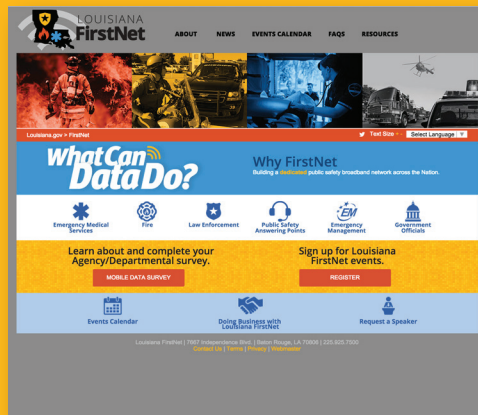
LOUISIANA FirstNet

ABOUT NEWS EVENTS CALENDAR FAQS RESOURCES

Louisiana.gov > FirstNet

Text Size + - Select Language

What Can Data Do?

Why FirstNet

Building a dedicated public safety broadband network across the Nation.

Emergency Medical Services

Fire

Law Enforcement

Public Safety Answering Points

Emergency Management

Government Officials

Learn about and complete your Agency/Departmental survey.

MOBILE DATA SURVEY

Sign up for Louisiana FirstNet events.

REGISTER

Events Calendar

Doing Business with Louisiana FirstNet

Request a Speaker

Louisiana FirstNet | 7667 Independence Blvd. | Baton Rouge, LA 70806 | 225.925.7500
Contact Us | Terms | Privacy | Webmaster